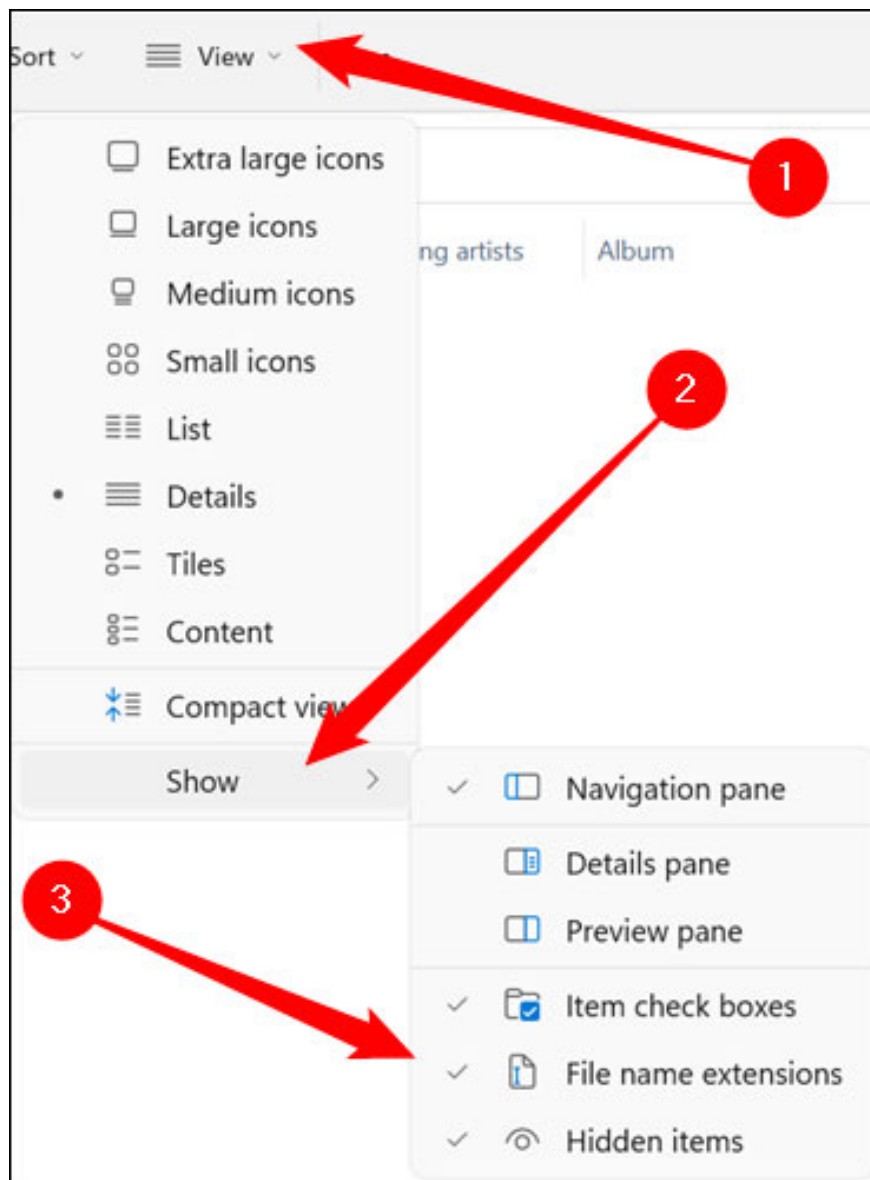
Sort View

1

Extra large icons
Large icons
Medium icons
Small icons
List
Details
Tiles
Content
Compact view
Show

ng artists Album

2

Navigation pane
Details pane
Preview pane
Item check boxes
File name extensions
Hidden items

3